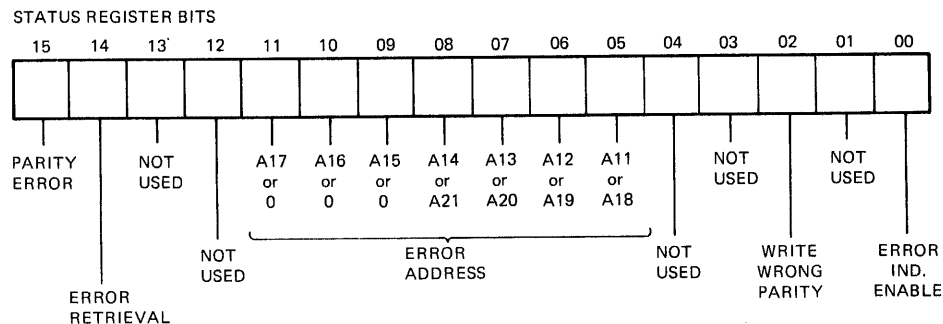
STATUS REGISTER BITS

15 14 13 12 11 10 09 08 07 06 05 04 03 02 01 00

PARITY ERROR

NOT USED

A17 or 0

A16 or 0

A15 or 0

A14 or A21

A13 or A20

A12 or A19

A11 or A18

NOT USED

NOT USED

NOT USED

ERROR ADDRESS

NOT USED

WRITE WRONG PARITY

ERROR IND. ENABLE

ERROR RETRIEVAL